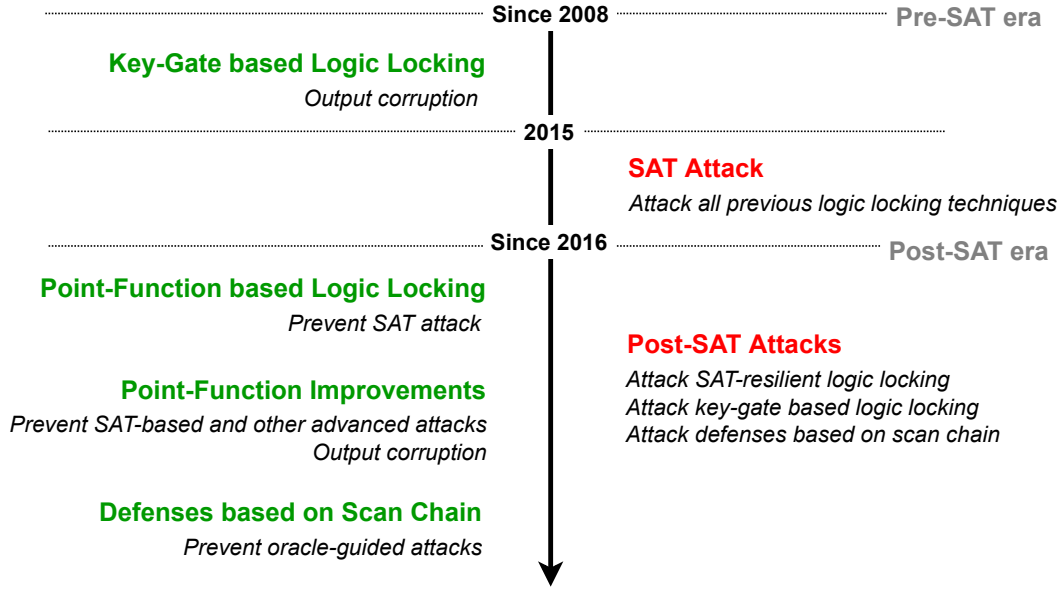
Since 2008

Pre-SAT era

Key-Gate based Logic Locking

Output corruption

2015

SAT Attack

Attack all previous logic locking techniques

Since 2016

Post-SAT era

Point-Function based Logic Locking

Prevent SAT attack

Point-Function Improvements

Prevent SAT-based and other advanced attacks
Output corruption

Defenses based on Scan Chain

Prevent oracle-guided attacks

Post-SAT Attacks

Attack SAT-resilient logic locking
Attack key-gate based logic locking
Attack defenses based on scan chain